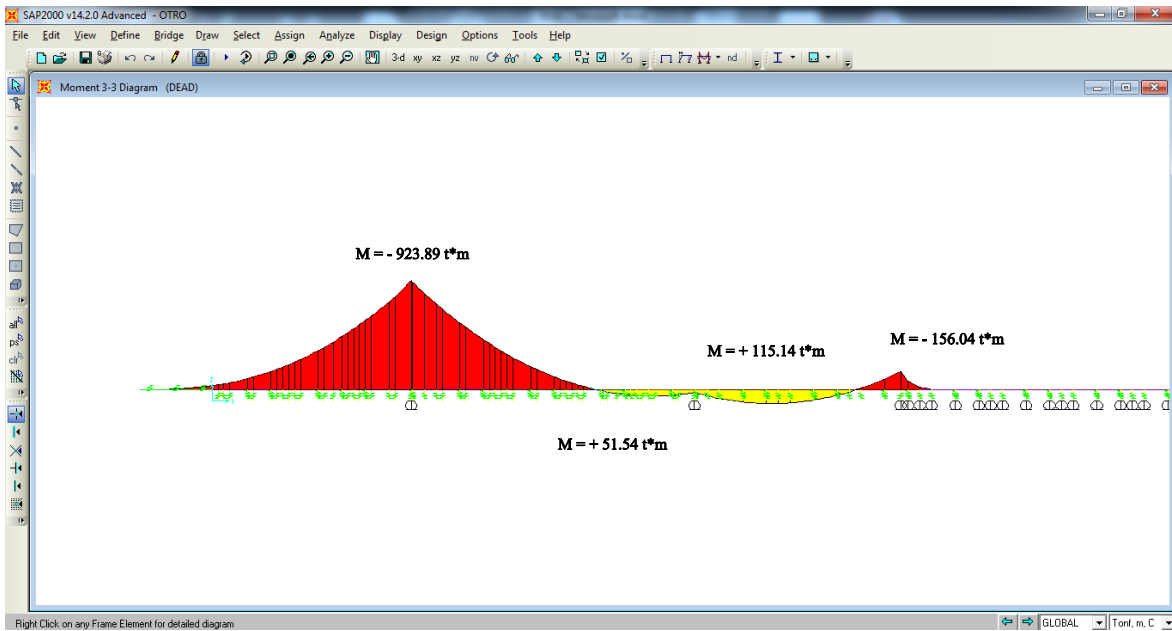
SAP2000 v14.2.0 Advanced - OTRO

File Edit View Define Bridge Draw Select Assign Analyze Display Design Options Tools Help

3-d xy xz yz nv nd

Moment 3-3 Diagram (DEAD)

M = - 923.89 t*m

M = + 115.14 t*m

M = - 156.04 t*m

M = + 51.54 t*m

Right Click on any Frame Element for detailed diagram

GLOBAL

Tonf, m, C